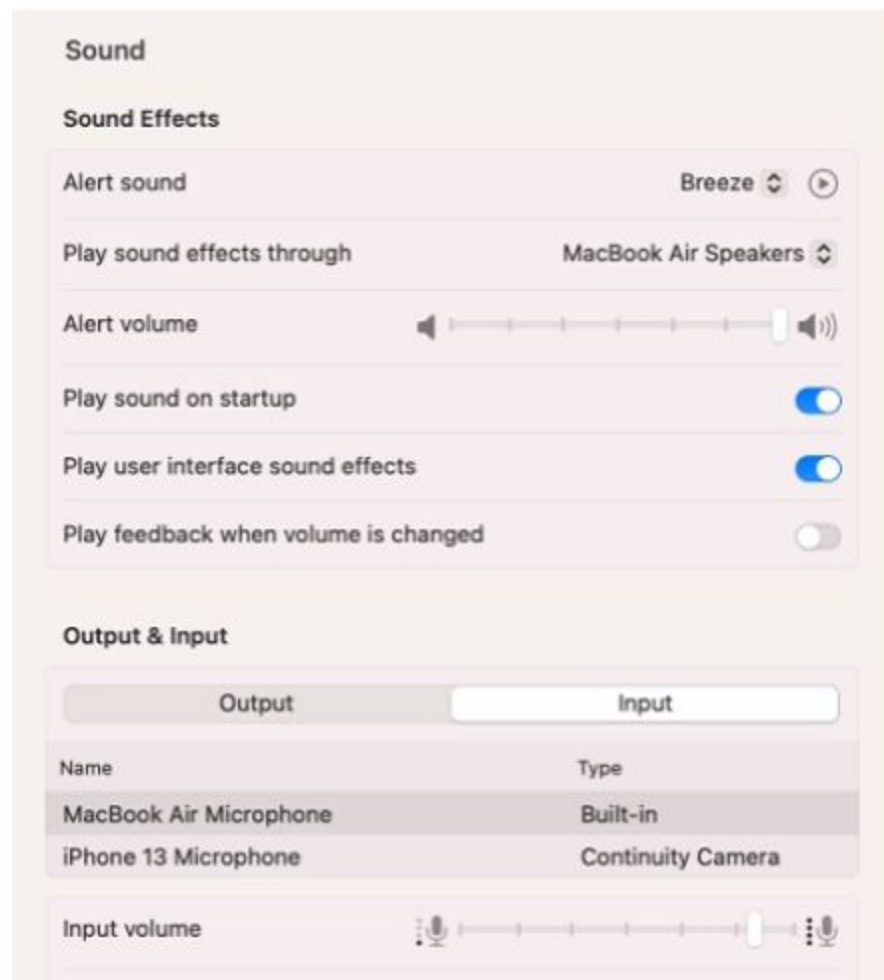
Sound

Sound Effects

Alert sound

Breeze

Play sound effects through

MacBook Air Speakers

Alert volume

Play sound on startup

Play user interface sound effects

Play feedback when volume is changed

Output & Input

Output

Input

| Name | Type |
|---|---|
| MacBook Air Microphone | Built-in |
| iPhone 13 Microphone | Continuity Camera |

Input volume